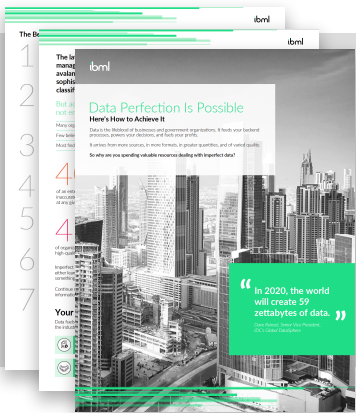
ibml

The Be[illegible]

1
2
3
4
5
6
7

ibml

The la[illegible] manag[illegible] avalan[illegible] sophis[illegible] classif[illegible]

But a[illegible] not s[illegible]

Many org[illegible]

Few bel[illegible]

Most fe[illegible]

4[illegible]

of an est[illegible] inaccurat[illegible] at any giv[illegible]

4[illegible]

of organi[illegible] high qua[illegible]

Imperfec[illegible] either bu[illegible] somethin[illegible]

Continue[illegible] informati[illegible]

Your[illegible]

Data fact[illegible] the indust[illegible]

ibml

Data Perfection Is Possible

Here's How to Achieve It

Data is the lifeblood of businesses and government organizations. It feeds your backend processes, powers your decisions, and fuels your profits.

It arrives from more sources, in more formats, in greater quantities, and of varied quality.

So why are you spending valuable resources dealing with imperfect data?

"In 2020, the world will create 59 zettabytes of data."

Dave Reinsel, Senior Vice President, IDC's Global DataSphere